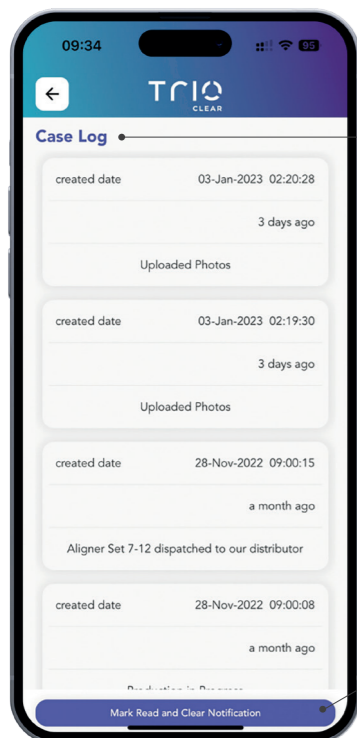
09:34

95

TRIO
CLEAR

Case Log

created date 03-Jan-2023 02:20:28

3 days ago

Uploaded Photos

created date 03-Jan-2023 02:19:30

3 days ago

Uploaded Photos

created date 28-Nov-2022 09:00:15

a month ago

Aligner Set 7-12 dispatched to our distributor

created date 28-Nov-2022 09:00:08

a month ago

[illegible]

Mark Read and Clear Notification